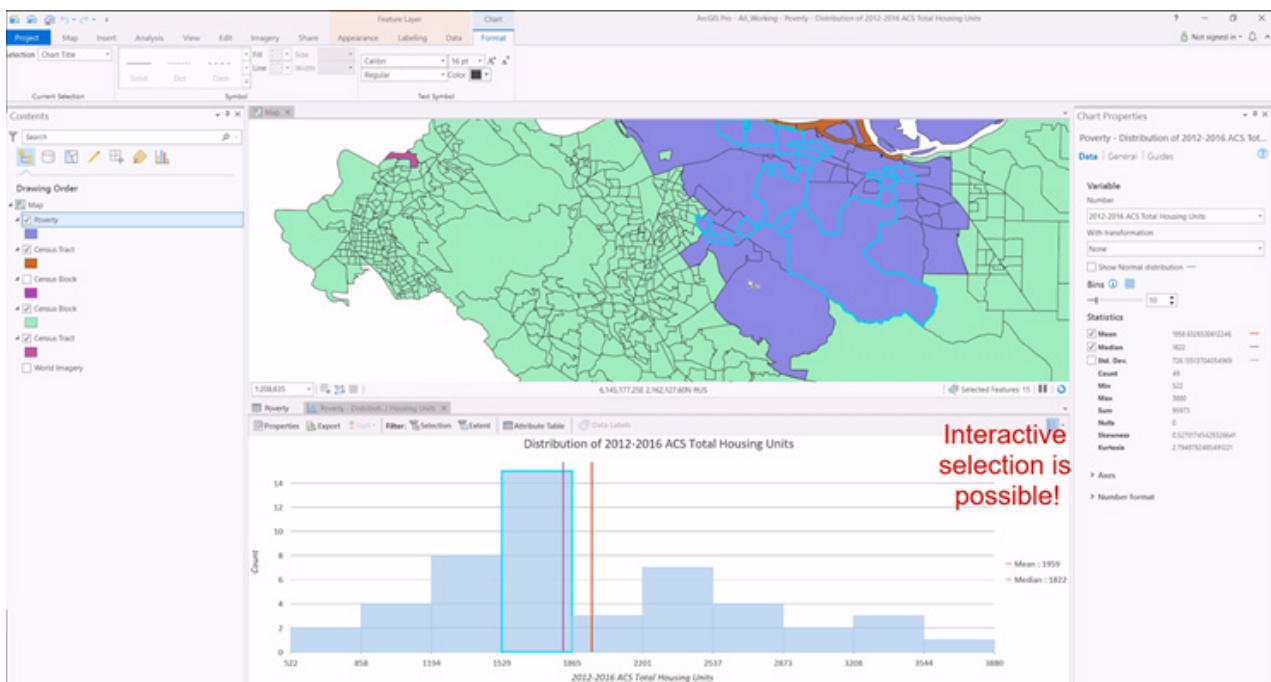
Feature Layer Chart

ArcGIS Pro - All_Working - Poverty - Distribution of 2012-2016 ACS Total Housing Units

? — ✕

Project Map Insert Analysis View Edit Imagery Share Appearance Labeling Data Format

Not signed in

Selection Chart Title

Solid Dot Dash

Fill Line Size Width

Calibri 16 pt Regular Color

Current Selection Symbol Text Symbol

Contents

Search

Drawing Order

Map

Poverty

Census Tract

Census Block

Census Block

Census Tract

World Imagery

Map

1:208,635

6,145,177.25E 2,162,127.60N RUS

Selected Features: 15

Poverty Poverty - Distributi...l Housing Units

Properties Export Filter: Selection Extent Attribute Table Data Labels

Distribution of 2012-2016 ACS Total Housing Units

Interactive selection is possible!

14
12
10
8
6
4
2
0

Count

Mean : 1959
Median : 1822

522 858 1194 1529 1865 2201 2537 2873 3208 3544 3880

2012-2016 ACS Total Housing Units

Chart Properties

Poverty - Distribution of 2012-2016 ACS Tot...

Data General Guides

Variable

Number

2012-2016 ACS Total Housing Units

With transformation

None

Show Normal distribution

Bins

10

Statistics

Mean 1958.632653061224
Median 1822
Std. Dev. 726.5551370405496
Count 49
Min 522
Max 3880
Sum 95973
Nulls 0
Skewness 0.527073456293664
Kurtosis 2.794876249549221

Axes

Number format